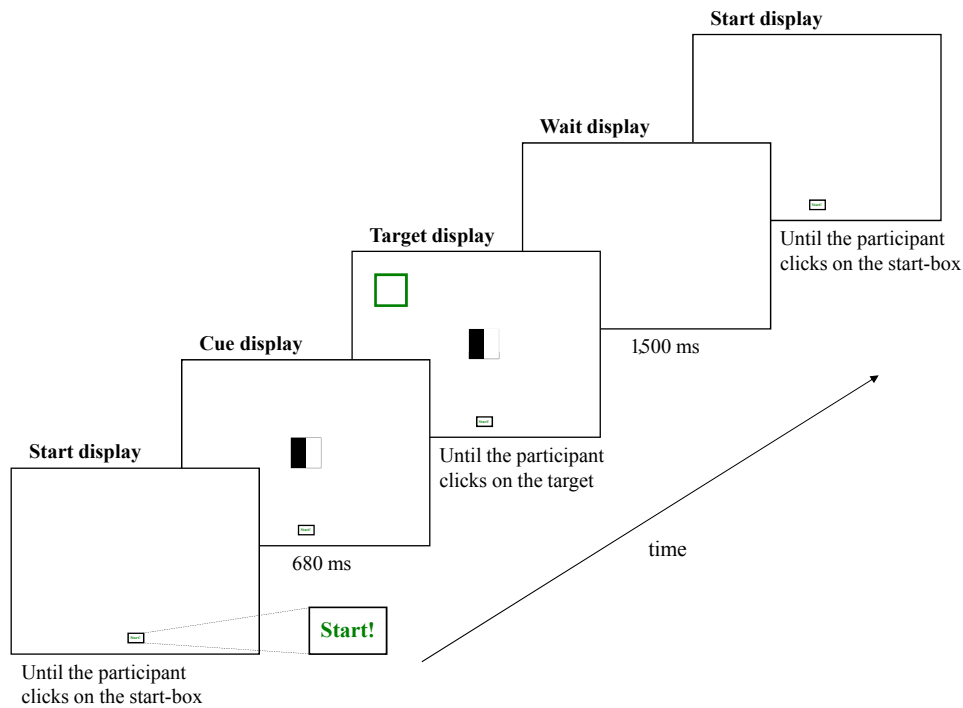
Start display

Wait display

Target display

Cue display

Start display

Until the participant clicks on the start-box

1500 ms

Until the participant clicks on the target

680 ms

time

Start!

Until the participant clicks on the start-box